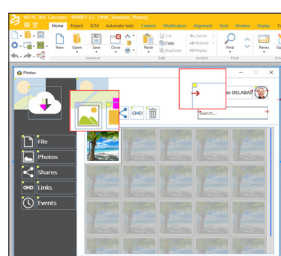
WinDev 2023 Concepts - WINDEV 23 - [WIN_Template_Photos]

Home Project SCM Automatic tests Creation Modification Alignment Style Window Display

New Open Save Close Paste Cut Copy Duplicate Find Planes

Photos

n DELABAR

Search...

File

Photos

Shares

Links

Events